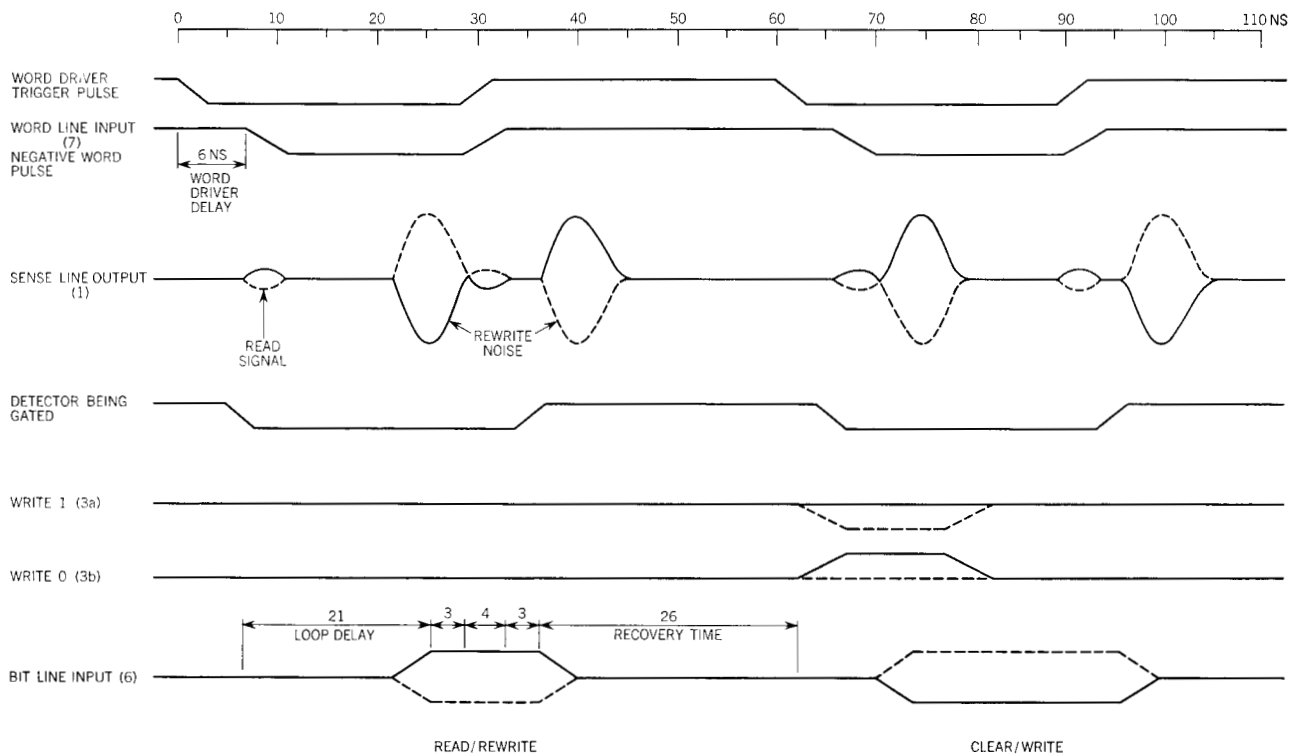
0 10 20 30 40 50 60 70 80 90 100 110 NS

WORD DRIVER TRIGGER PULSE

WORD LINE INPUT (7) NEGATIVE WORD PULSE

6 NS

WORD DRIVER DELAY

SENSE LINE OUTPUT (1)

READ SIGNAL

REWRITE NOISE

DETECTOR BEING GATED

WRITE 1 (3a)

WRITE 0 (3b)

21 LOOP DELAY

3 4 3

26 RECOVERY TIME

BIT LINE INPUT (6)

READ/REWRITE

CLEAR/WRITE